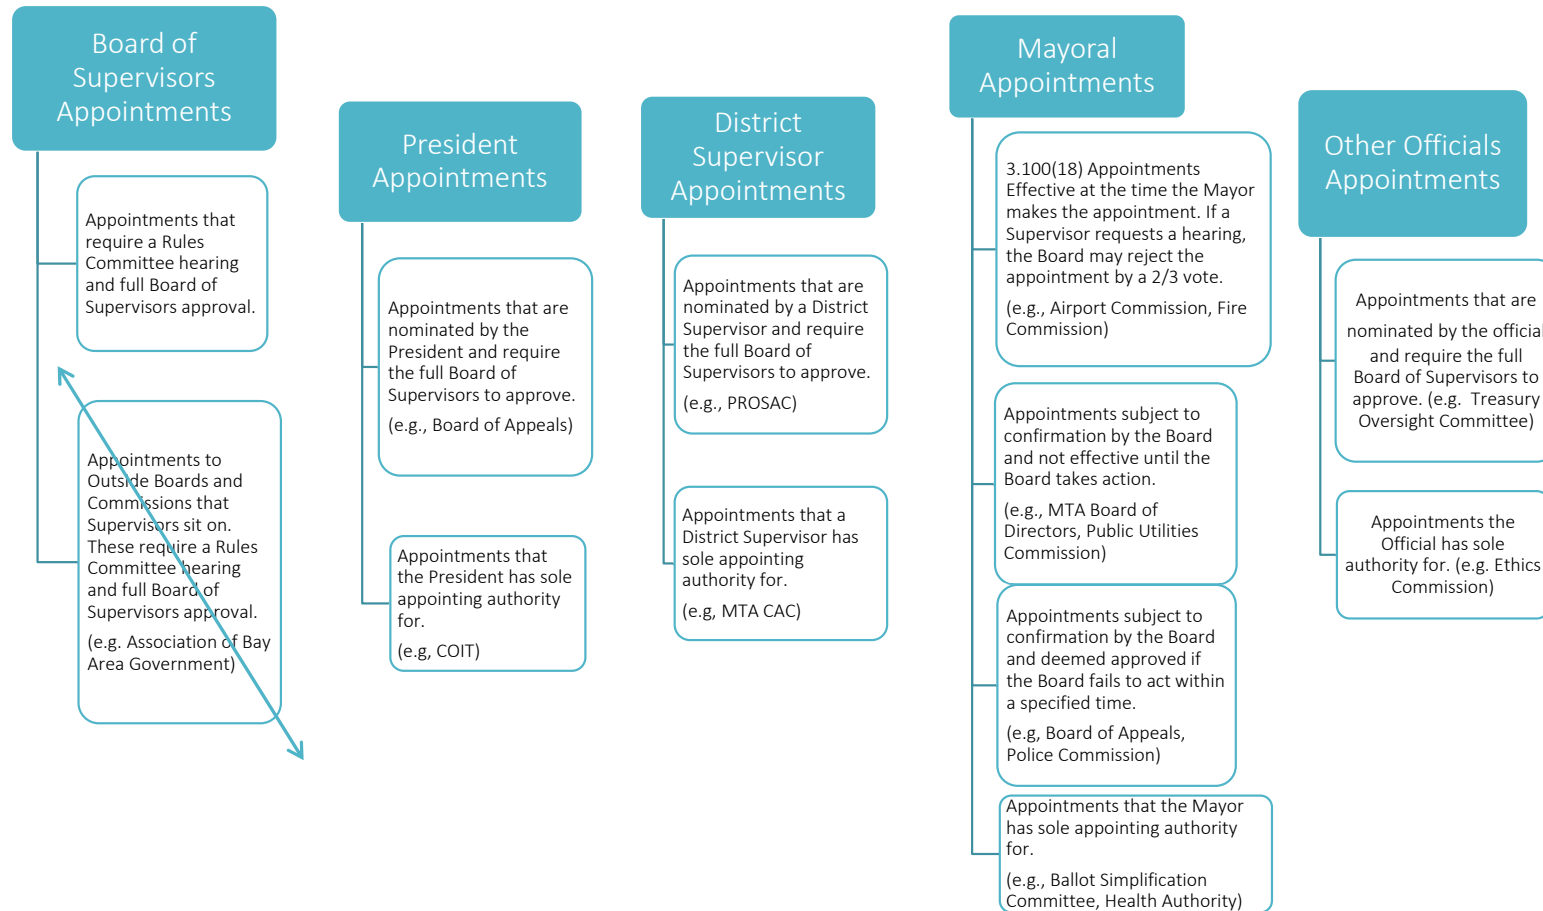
Board of Supervisors Appointments

Appointments that require a Rules Committee hearing and full Board of Supervisors approval.

Appointments to Outside Boards and Commissions that Supervisors sit on. These require a Rules Committee hearing and full Board of Supervisors approval.

(e.g. Association of Bay Area Government)

President Appointments

Appointments that are nominated by the President and require the full Board of Supervisors to approve.

(e.g., Board of Appeals)

Appointments that the President has sole appointing authority for.

(e.g, COIT)

District Supervisor Appointments

Appointments that are nominated by a District Supervisor and require the full Board of Supervisors to approve.

(e.g., PROSAC)

Appointments that a District Supervisor has sole appointing authority for.

(e.g, MTA CAC)

Mayoral Appointments

3.100(18) Appointments Effective at the time the Mayor makes the appointment. If a Supervisor requests a hearing, the Board may reject the appointment by a 2/3 vote.

(e.g., Airport Commission, Fire Commission)

Appointments subject to confirmation by the Board and not effective until the Board takes action.

(e.g., MTA Board of Directors, Public Utilities Commission)

Appointments subject to confirmation by the Board and deemed approved if the Board fails to act within a specified time.

(e.g, Board of Appeals, Police Commission)

Appointments that the Mayor has sole appointing authority for.

(e.g., Ballot Simplification Committee, Health Authority)

Other Officials Appointments

Appointments that are nominated by the official and require the full Board of Supervisors to approve. (e.g. Treasury Oversight Committee)

Appointments the Official has sole authority for. (e.g. Ethics Commission)